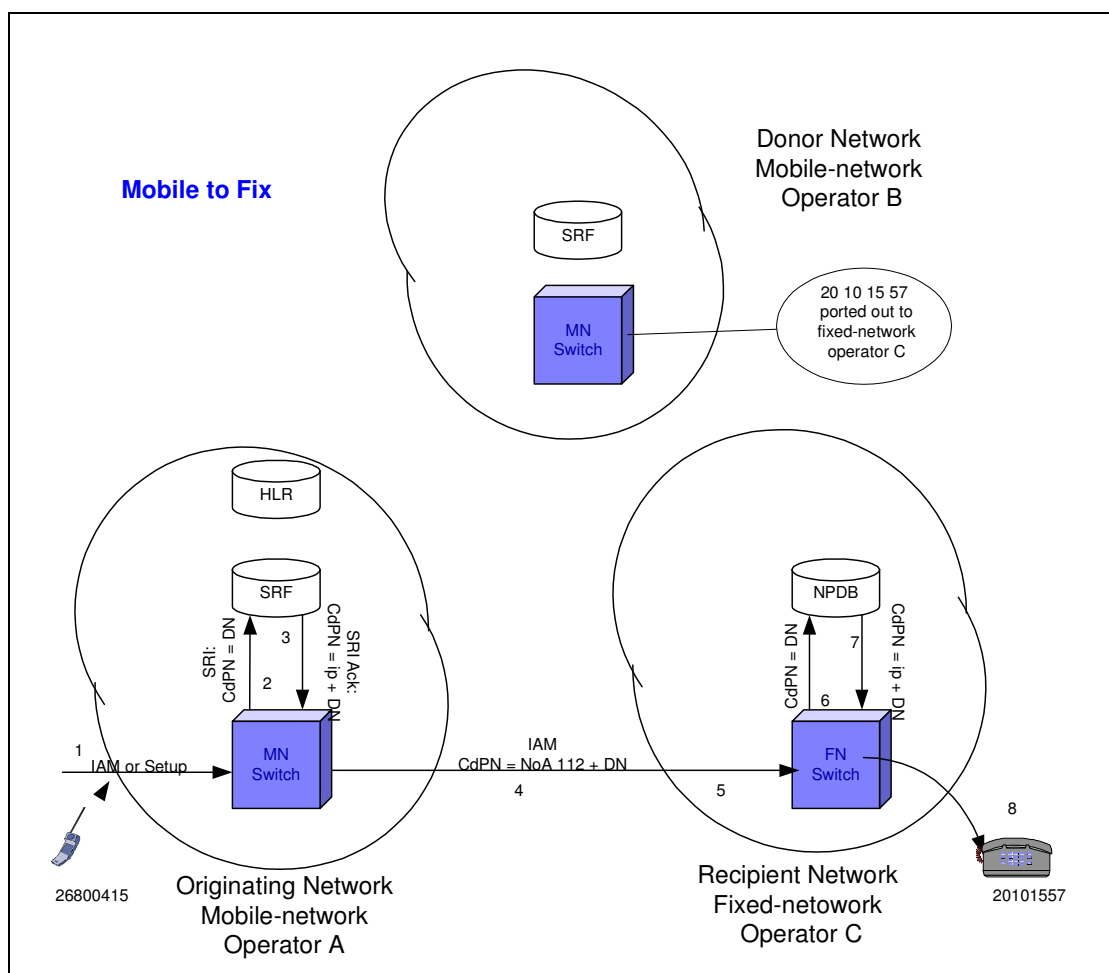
Mobile to Fix

Donor Network
Mobile-network
Operator B

SRF

MN
Switch

20 10 15 57
ported out to
fixed-network
operator C

HLR

SRF

SRI:
CdPN = DN

2

3

SRI Ack:
CdPN = ip + DN

1

IAM or Setup

MN
Switch

IAM
CdPN = NoA 112 + DN

4

5

NPDB

CdPN = DN

6

7

CdPN = ip + DN

FN
Switch

8

26800415

Originating Network
Mobile-network
Operator A

Recipient Network
Fixed-netowork
Operator C

20101557